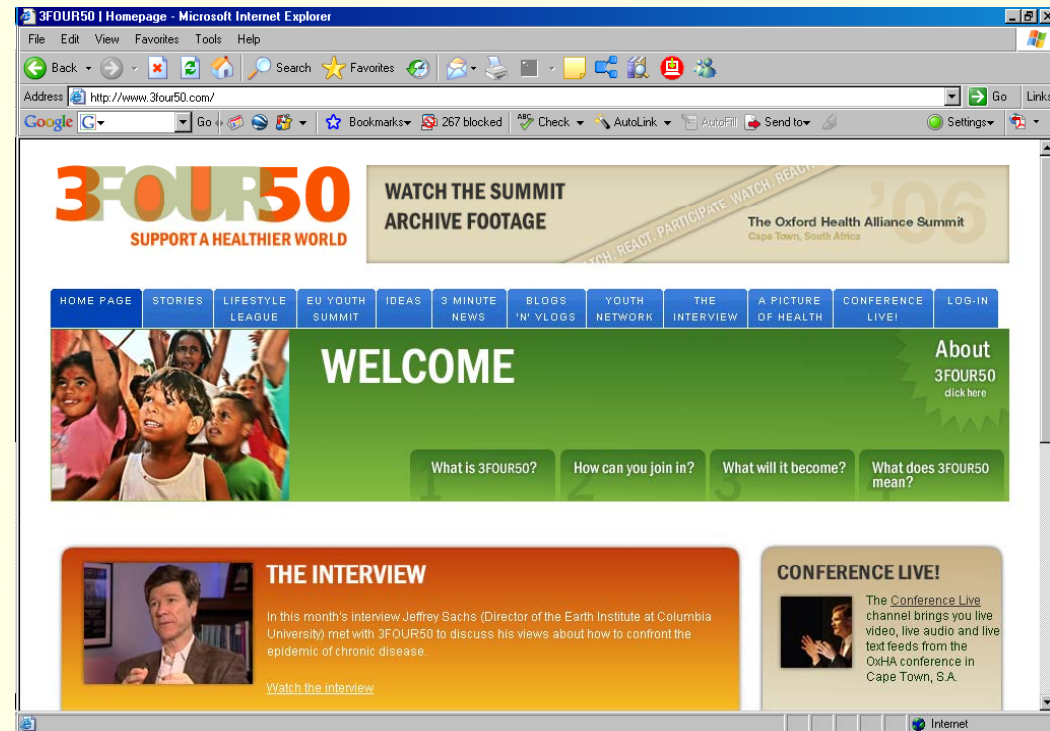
3FOUR50 | Homepage - Microsoft Internet Explorer

File Edit View Favorites Tools Help

Back Search Favorites

Address http://www.3four50.com/ Go Links

Google Go Bookmarks 267 blocked Check AutoLink AutoFill Send to Settings

3FOUR50
SUPPORT A HEALTHIER WORLD

WATCH THE SUMMIT ARCHIVE FOOTAGE
WATCH. REACT. PARTICIPATE. WATCH. REACT.
'06
The Oxford Health Alliance Summit
Cape Town, South Africa

HOME PAGE | STORIES | LIFESTYLE LEAGUE | EU YOUTH SUMMIT | IDEAS | 3 MINUTE NEWS | BLOGS 'N' VLOGS | YOUTH NETWORK | THE INTERVIEW | A PICTURE OF HEALTH | CONFERENCE LIVE! | LOG-IN

WELCOME

About 3FOUR50 click here

1 What is 3FOUR50?
2 How can you join in?
3 What will it become?
4 What does 3FOUR50 mean?

THE INTERVIEW

In this month's interview Jeffrey Sachs (Director of the Earth Institute at Columbia University) met with 3FOUR50 to discuss his views about how to confront the epidemic of chronic disease.

Watch the interview

CONFERENCE LIVE!

The Conference Live channel brings you live video, live audio and live text feeds from the OxHA conference in Cape Town, S.A.

Internet